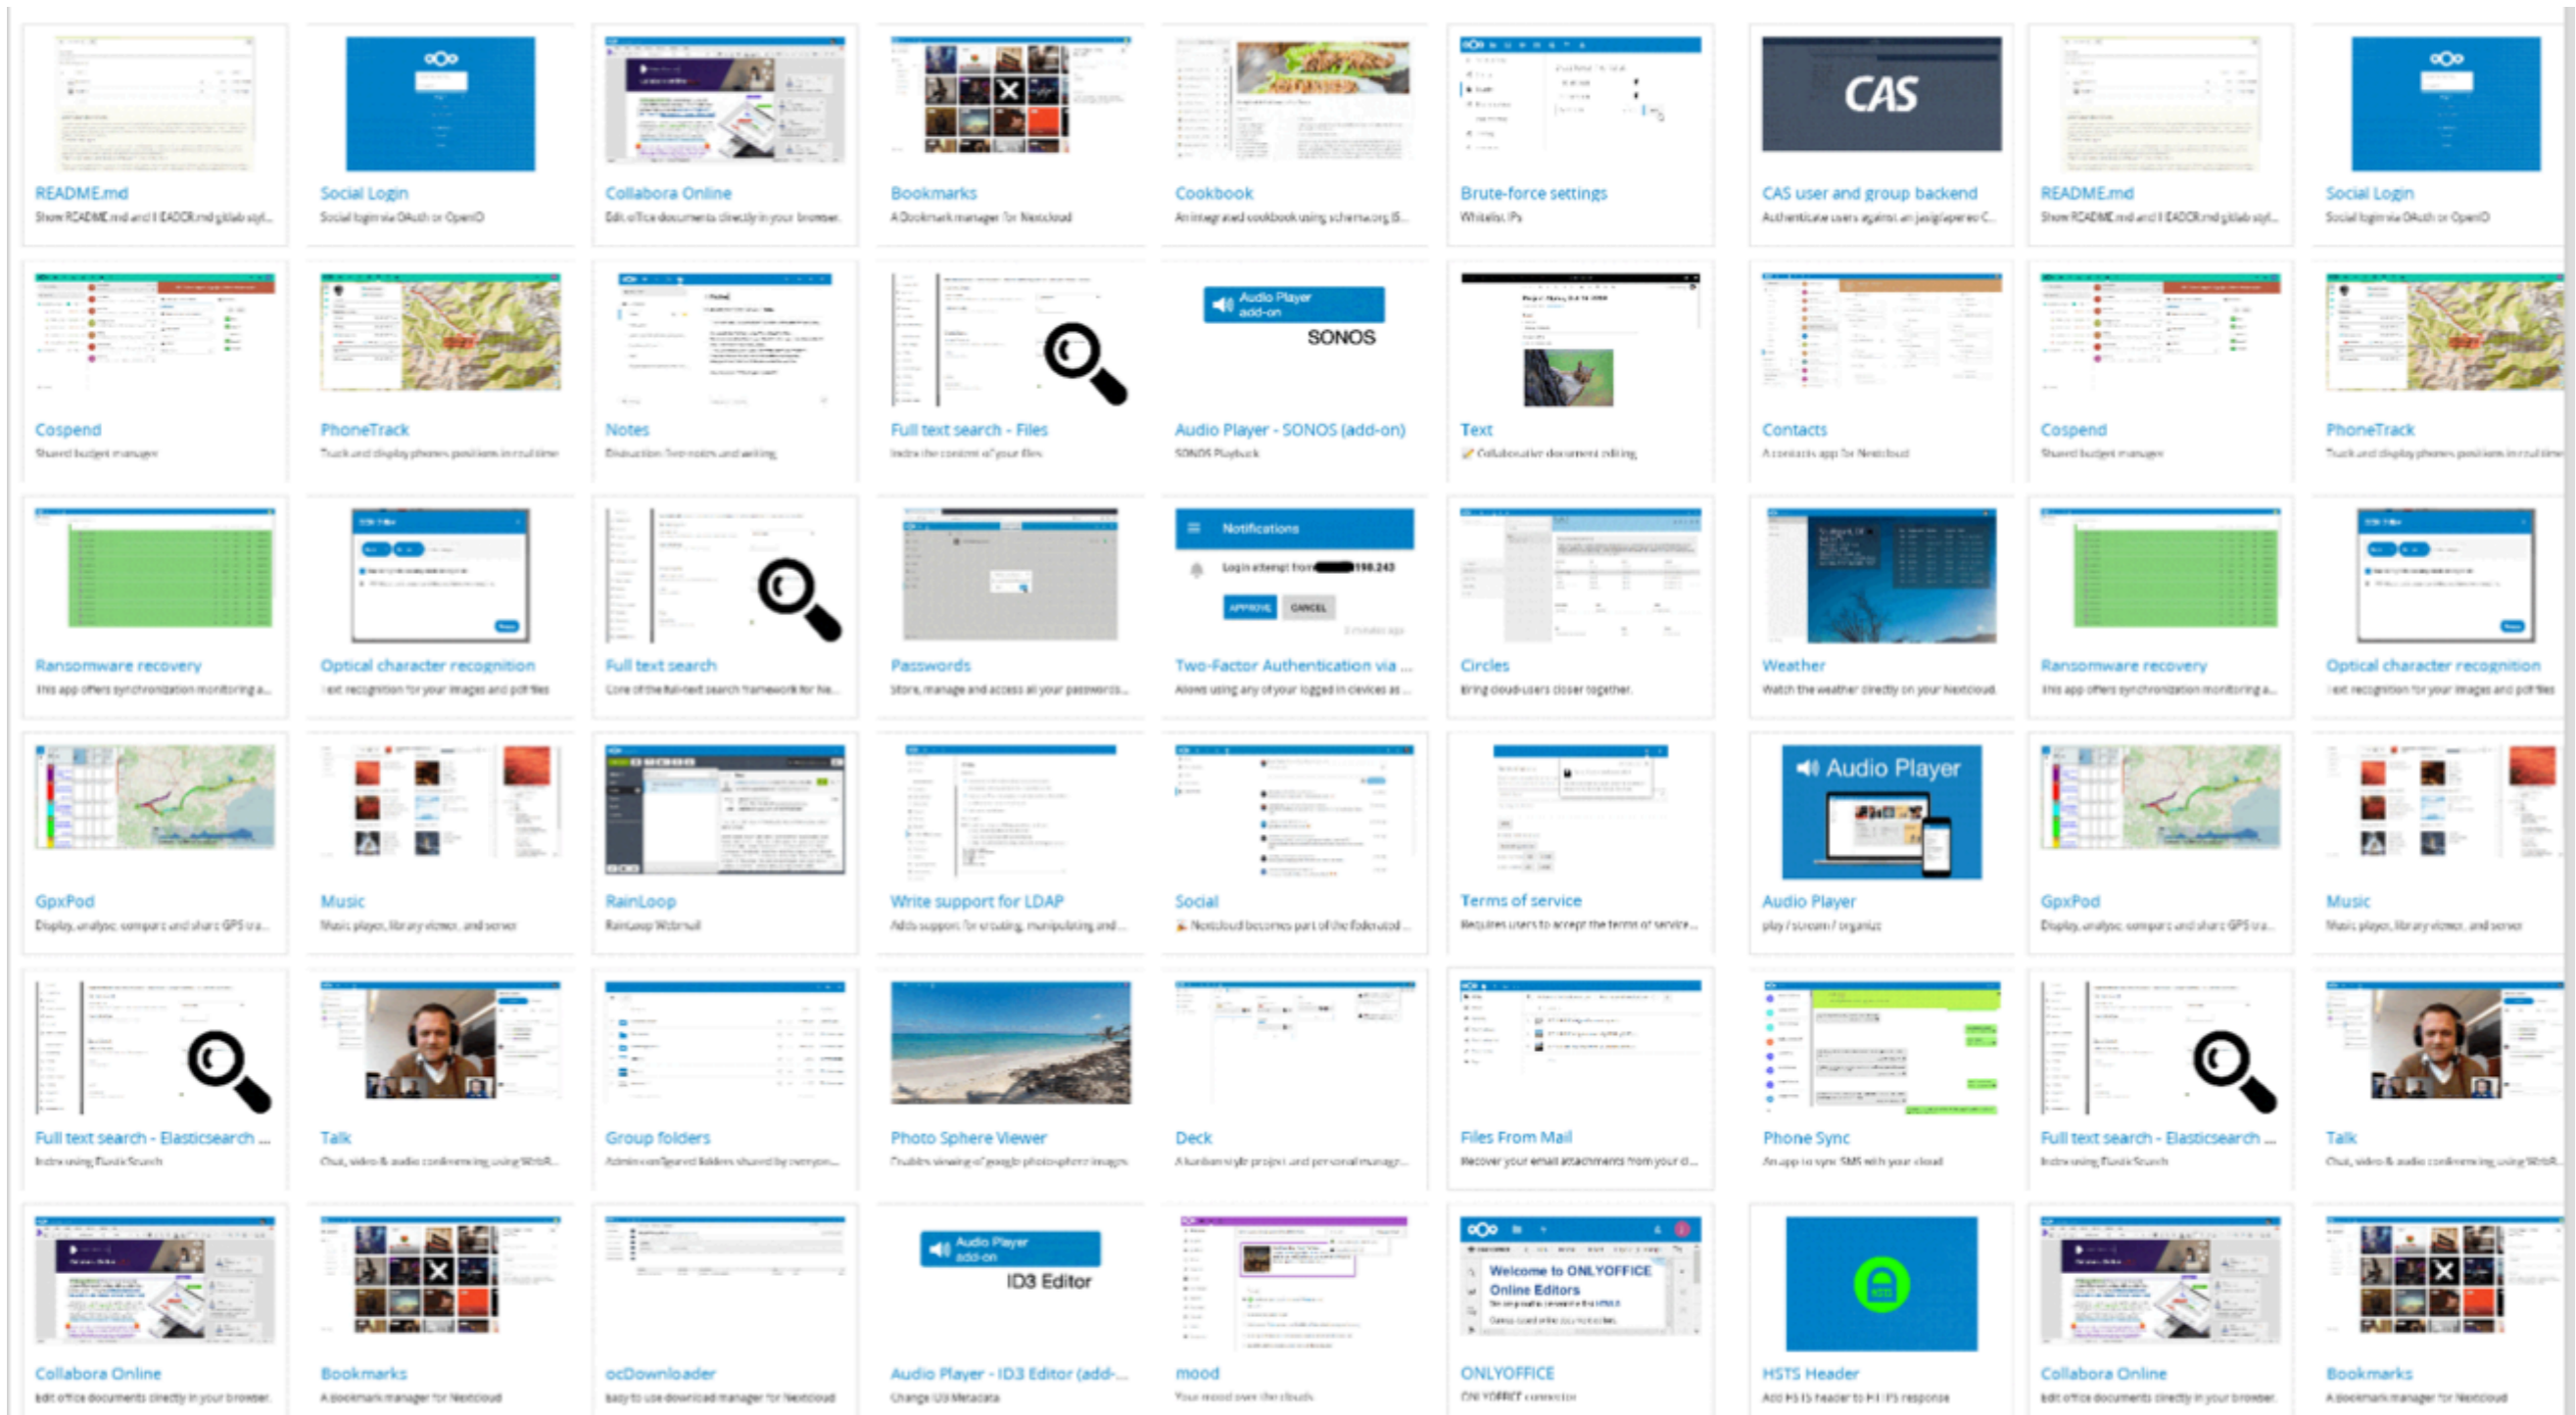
README.md
Show README.md and README.md gitlab styl...

Social Login
Social login via OAuth or OpenID

Collabora Online
Edit office documents directly in your browser.

Bookmarks
A bookmark manager for Nextcloud

Cookbook
An integrated cookbook using schema.org JS...

Brute-force settings
Whitelist IPs

CAS
CAS user and group backend
Authenticate users against an jasig/apereo C...

README.md
Show README.md and README.md gitlab styl...

Social Login
Social login via OAuth or OpenID

Cospend
Shared budget manager

PhoneTrack
Track and display phones positions in real time

Notes
Distraction-free notes and writing

Full text search - Files
Index the content of your files

Audio Player add-on
SONOS
Audio Player - SONOS (add-on)
SONOS Playback

Text
Collaborative document editing

Contacts
A contacts app for Nextcloud

Cospend
Shared budget manager

PhoneTrack
Track and display phones positions in real time

Ransomware recovery
This app offers synchronization monitoring a...

Optical character recognition
Text recognition for your images and pdf files

Full text search
Core of the full-text search framework for Ne...

Passwords
Store, manage and access all your passwords...

Notifications
Login attempt from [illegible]198.243
APPROVE CANCEL
Two-Factor Authentication via ...
Allows using any of your logged in devices as ...

Circles
Bring cloud-users closer together.

Weather
Watch the weather directly on your Nextcloud.

Ransomware recovery
This app offers synchronization monitoring a...

Optical character recognition
Text recognition for your images and pdf files

GpxPod
Display, analyse, compare and share GPS tra...

Music
Music player, library viewer, and server

RainLoop
RainLoop Webmail

Write support for LDAP
Adds support for creating, manipulating and ...

Social
Nextcloud becomes part of the federated ...

Terms of service
Requires users to accept the terms of service...

Audio Player
Audio Player
play / stream / organize

GpxPod
Display, analyse, compare and share GPS tra...

Music
Music player, library viewer, and server

Full text search - Elasticsearch ...
Index using ElasticSearch

Talk
Chat, video & audio conferencing using WebR...

Group folders
Admin-configured folders shared by everyon...

Photo Sphere Viewer
Enables viewing of google photosphere images

Deck
A kanban style project and personal manage...

Files From Mail
Recover your email attachments from your cl...

Phone Sync
An app to sync SMS with your cloud

Full text search - Elasticsearch ...
Index using ElasticSearch

Talk
Chat, video & audio conferencing using WebR...

Collabora Online
Edit office documents directly in your browser.

Bookmarks
A bookmark manager for Nextcloud

ocDownloader
Easy to use download manager for Nextcloud

Audio Player add-on
ID3 Editor
Audio Player - ID3 Editor (add-...
Change ID3 Metadata

mood
Your mood over the clouds

Welcome to ONLYOFFICE Online Editors
ONLYOFFICE
ONLYOFFICE connector

HSTS Header
Add HSTS header to HTTPS response

Collabora Online
Edit office documents directly in your browser.

Bookmarks
A bookmark manager for Nextcloud